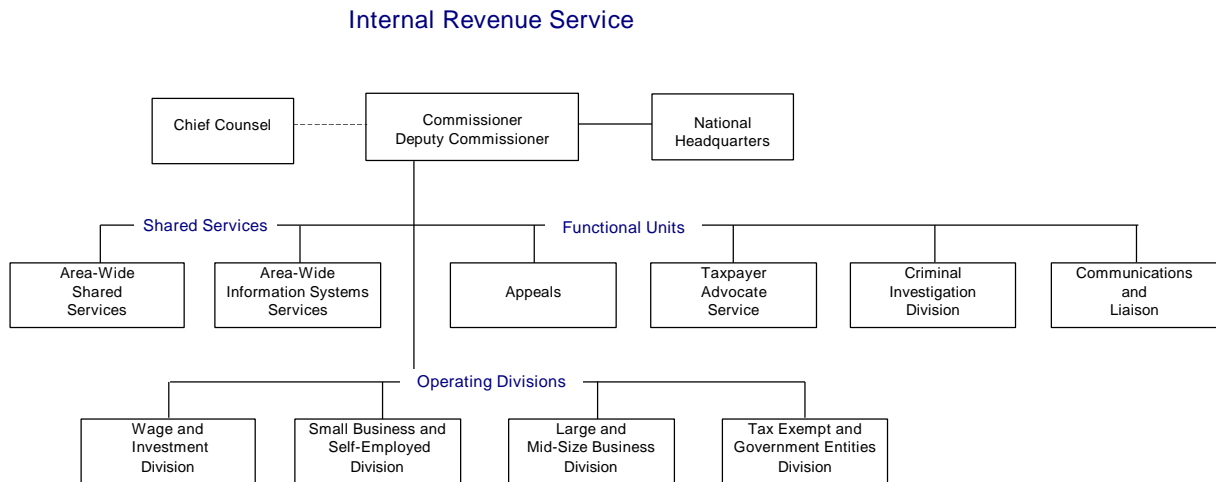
Internal Revenue Service

Chief Counsel

Commissioner
Deputy Commissioner

National Headquarters

Shared Services

Functional Units

Area-Wide Shared Services

Area-Wide Information Systems Services

Appeals

Taxpayer Advocate Service

Criminal Investigation Division

Communications and Liaison

Operating Divisions

Wage and Investment Division

Small Business and Self-Employed Division

Large and Mid-Size Business Division

Tax Exempt and Government Entities Division